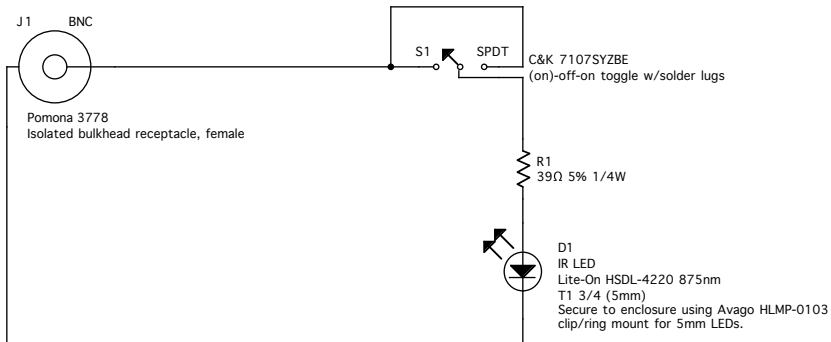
J1 BNC

Pomona 3778
Isolated bulkhead receptacle, female

S1 SPDT

C&K 7107SYZBE
(on)-off-on toggle w/solder lugs

R1
39Ω 5% 1/4W

D1
IR LED
Lite-On HSDL-4220 875nm
T1 3/4 (5mm)
Secure to enclosure using Avago HLMP-0103 clip/ring mount for 5mm LEDs.